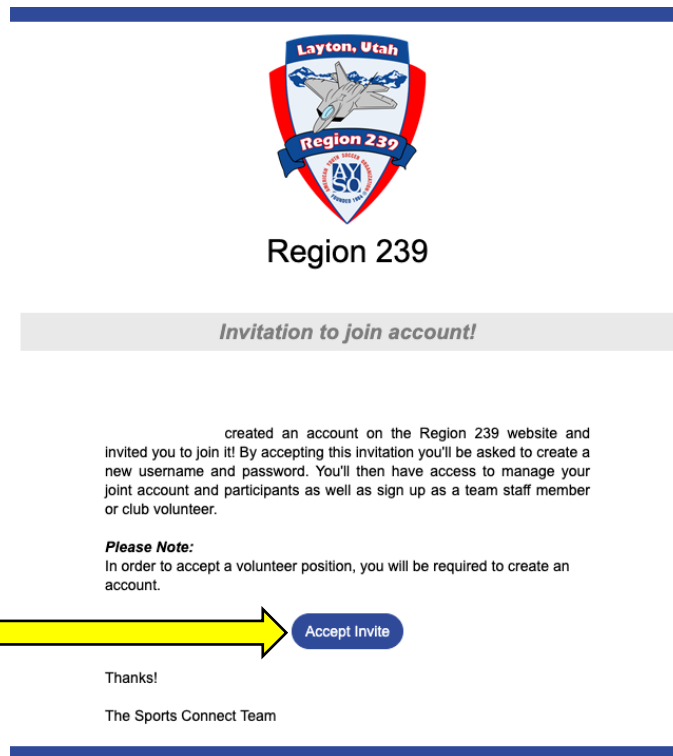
Layton, Utah

Region 239

AYSO

AMERICAN YOUTH SOCCER ORGANIZATION

FOUNDED 1964

Region 239

Invitation to join account!

created an account on the Region 239 website and invited you to join it! By accepting this invitation you'll be asked to create a new username and password. You'll then have access to manage your joint account and participants as well as sign up as a team staff member or club volunteer.

***Please Note:***
In order to accept a volunteer position, you will be required to create an account.

Accept Invite

Thanks!

The Sports Connect Team